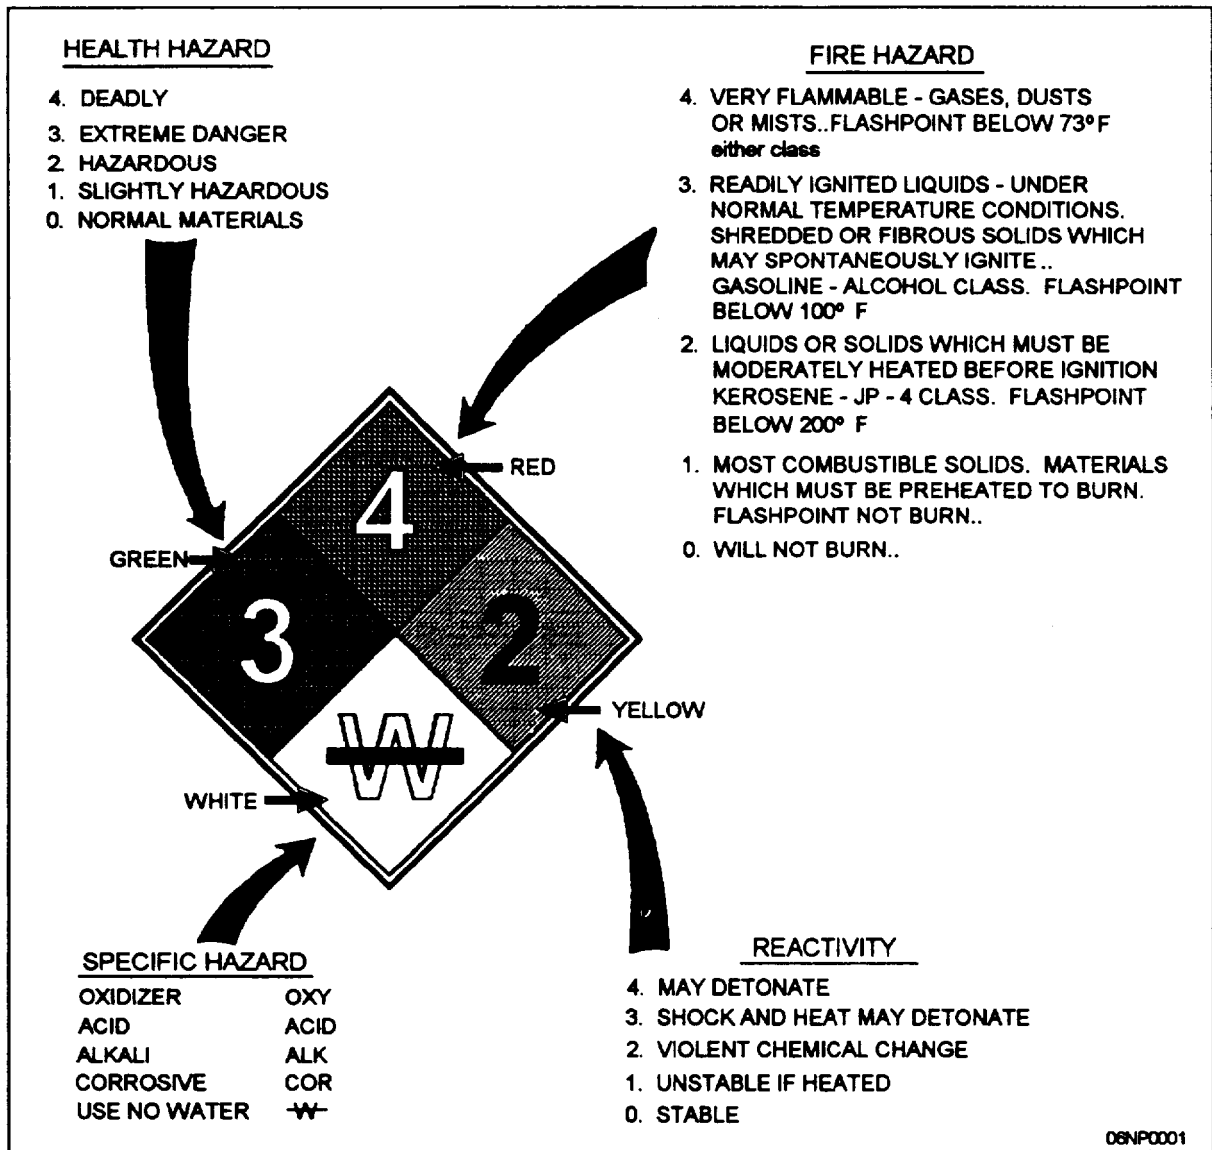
HEALTH HAZARD

4. DEADLY
3. EXTREME DANGER
2 HAZARDOUS
1. SLIGHTLY HAZARDOUS
0. NORMAL MATERIALS

FIRE HAZARD

4. VERY FLAMMABLE - GASES, DUSTS OR MISTS..FLASHPOINT BELOW 73°F either class
3. READILY IGNITED LIQUIDS - UNDER NORMAL TEMPERATURE CONDITIONS. SHREDDED OR FIBROUS SOLIDS WHICH MAY SPONTANEOUSLY IGNITE .. GASOLINE - ALCOHOL CLASS. FLASHPOINT BELOW 100° F
2. LIQUIDS OR SOLIDS WHICH MUST BE MODERATELY HEATED BEFORE IGNITION KEROSENE - JP - 4 CLASS. FLASHPOINT BELOW 200° F
1. MOST COMBUSTIBLE SOLIDS. MATERIALS WHICH MUST BE PREHEATED TO BURN. FLASHPOINT NOT BURN..
0. WILL NOT BURN..

RED
GREEN
4
3
2
W
YELLOW
WHITE

SPECIFIC HAZARD

| | |
|---|---|
| OXIDIZER | OXY |
| ACID | ACID |
| ALKALI | ALK |
| CORROSIVE | COR |
| USE NO WATER | W |

REACTIVITY

4. MAY DETONATE
3. SHOCK AND HEAT MAY DETONATE
2. VIOLENT CHEMICAL CHANGE
1. UNSTABLE IF HEATED
0. STABLE

06NP0001